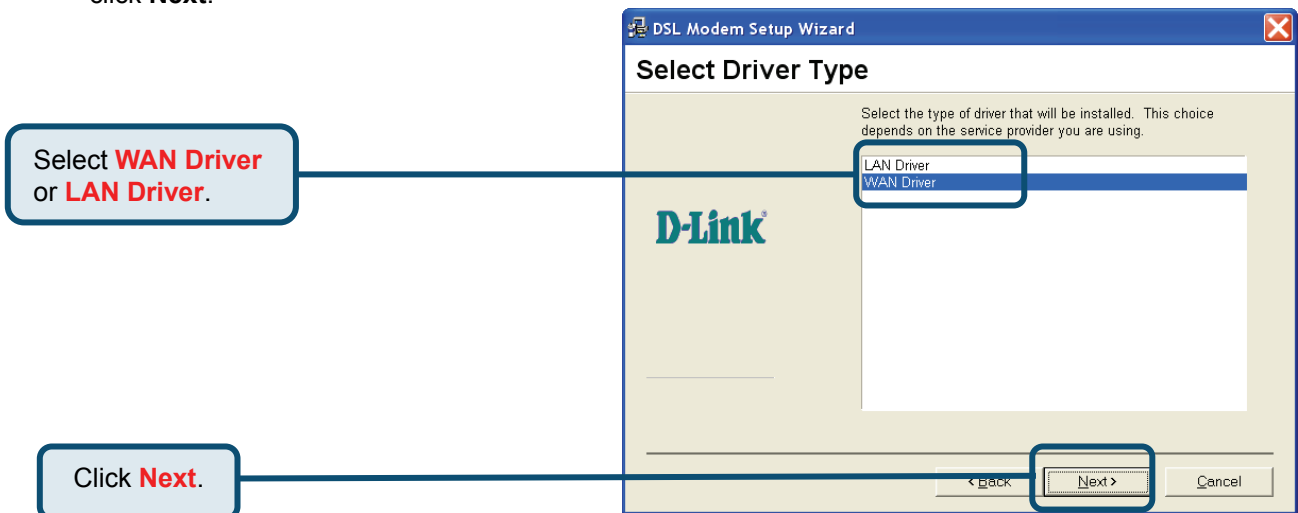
click Next.

DSL Modem Setup Wizard

Select Driver Type

Select the type of driver that will be installed. This choice depends on the service provider you are using.

LAN Driver
WAN Driver

Select WAN Driver or LAN Driver.

D-Link

Click Next.

< Back

Next >

Cancel